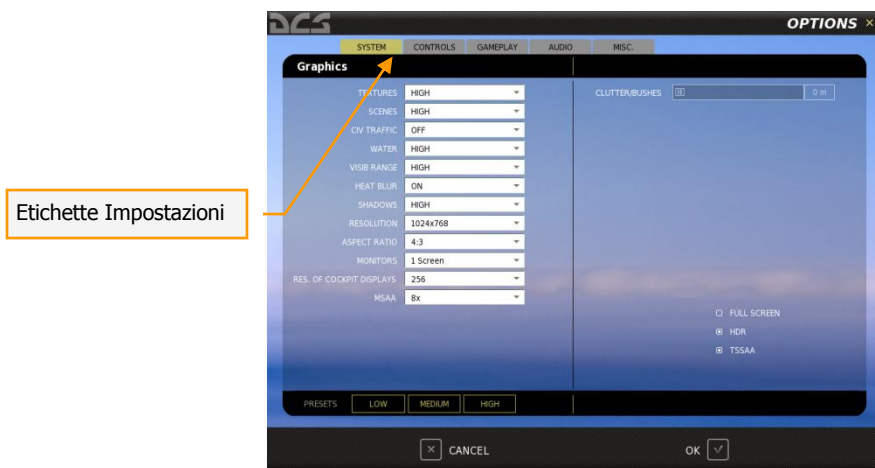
Etichette Impostazioni

DCS

OPTIONS ×

SYSTEM CONTROLS GAMEPLAY AUDIO MISC.

Graphics

TEXTURES HIGH
SCENES HIGH
CIV TRAFFIC OFF
WATER HIGH
VISIB RANGE HIGH
HEAT BLUR ON
SHADOWS HIGH
RESOLUTION 1024x768
ASPECT RATIO 4:3
MONITORS 1 Screen
RES. OF COCKPIT DISPLAYS 256
MSAA 8x

CLUTTER/BUSHES 0 m

FULL SCREEN
HDR
TSSAA

PRESETS LOW MEDIUM HIGH

CANCEL

OK